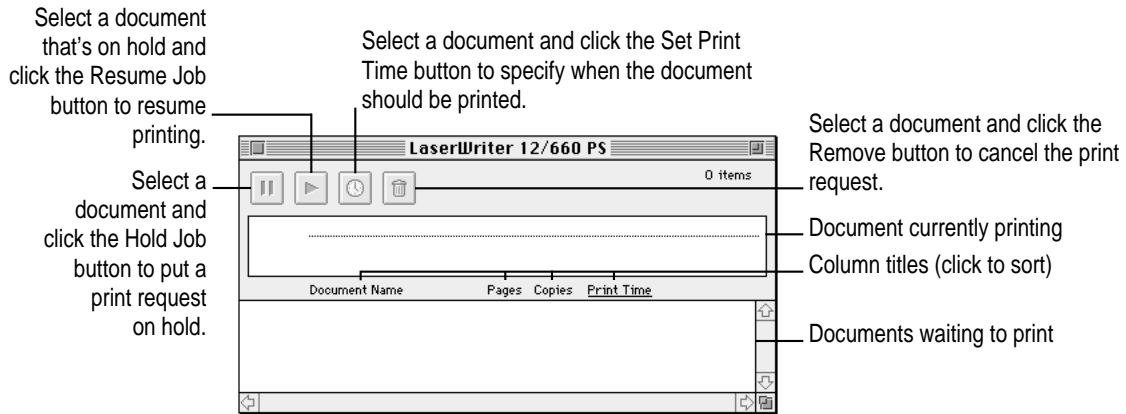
Select a document that's on hold and click the Resume Job button to resume printing.

Select a document and click the Set Print Time button to specify when the document should be printed.

LaserWriter 12/660 PS

0 items

Select a document and click the Remove button to cancel the print request.

Select a document and click the Hold Job button to put a print request on hold.

Document currently printing

Column titles (click to sort)

Document Name

Pages

Copies

Print Time

Documents waiting to print